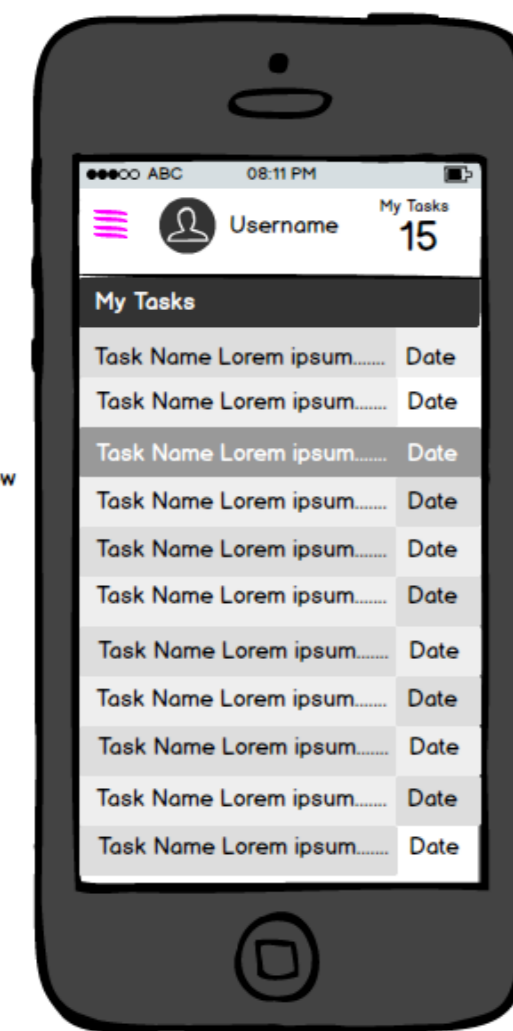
w

●●●○○ ABC 08:11 PM

Username

My Tasks
15

My Tasks

| | |
|---|---|
| Task Name Lorem ipsum....... | Date |
| Task Name Lorem ipsum....... | Date |
| Task Name Lorem ipsum....... | Date |
| Task Name Lorem ipsum....... | Date |
| Task Name Lorem ipsum....... | Date |
| Task Name Lorem ipsum....... | Date |
| Task Name Lorem ipsum....... | Date |
| Task Name Lorem ipsum....... | Date |
| Task Name Lorem ipsum....... | Date |
| Task Name Lorem ipsum....... | Date |
| Task Name Lorem ipsum....... | Date |